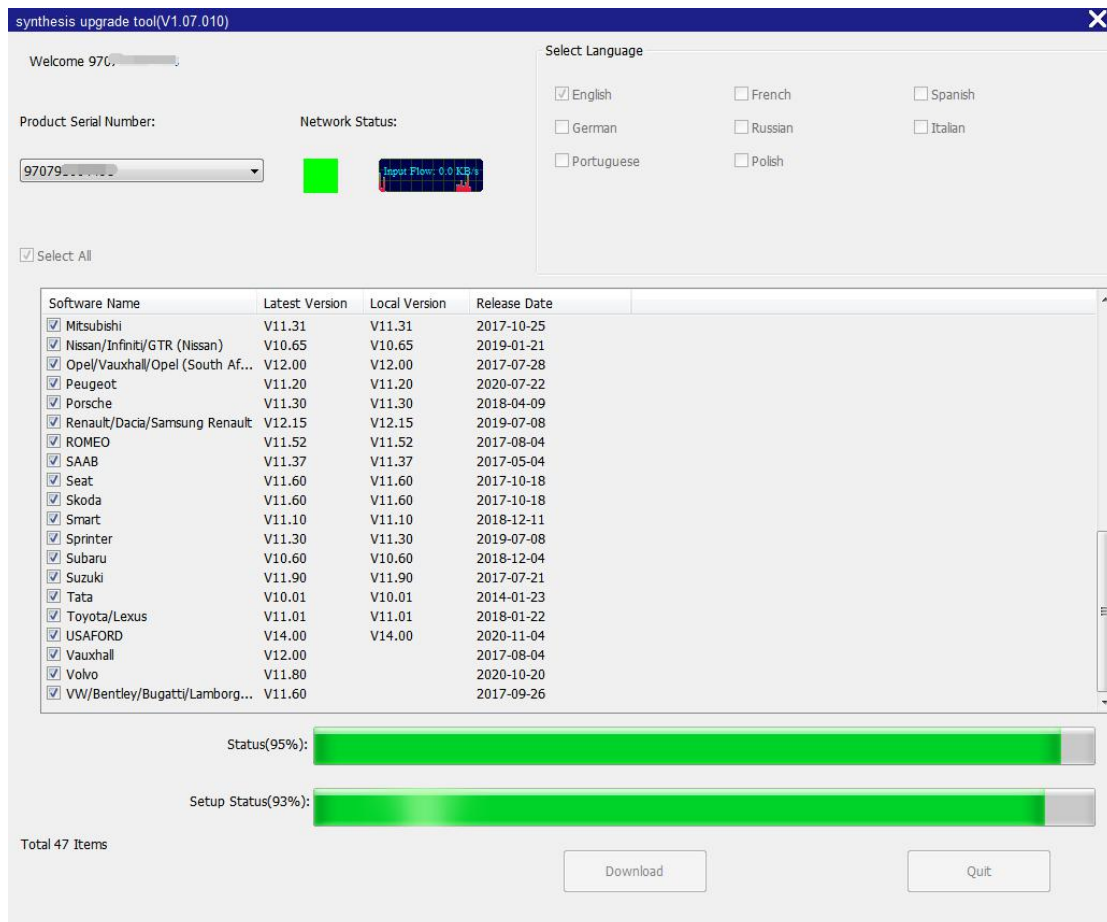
synthesis upgrade tool(V1.07.010)

Welcome 970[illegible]

Select Language

English
French
Spanish
German
Russian
Italian
Portuguese
Polish

Product Serial Number:

Network Status:

97079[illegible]

Input Flow: 0.0 KB/s

Select All

| Software Name | Latest Version | Local Version | Release Date |
|---|---|---|---|
| Mitsubishi | V11.31 | V11.31 | 2017-10-25 |
| Nissan/Infiniti/GTR (Nissan) | V10.65 | V10.65 | 2019-01-21 |
| Opel/Vauxhall/Opel (South Af... | V12.00 | V12.00 | 2017-07-28 |
| Peugeot | V11.20 | V11.20 | 2020-07-22 |
| Porsche | V11.30 | V11.30 | 2018-04-09 |
| Renault/Dacia/Samsung Renault | V12.15 | V12.15 | 2019-07-08 |
| ROMEO | V11.52 | V11.52 | 2017-08-04 |
| SAAB | V11.37 | V11.37 | 2017-05-04 |
| Seat | V11.60 | V11.60 | 2017-10-18 |
| Skoda | V11.60 | V11.60 | 2017-10-18 |
| Smart | V11.10 | V11.10 | 2018-12-11 |
| Sprinter | V11.30 | V11.30 | 2019-07-08 |
| Subaru | V10.60 | V10.60 | 2018-12-04 |
| Suzuki | V11.90 | V11.90 | 2017-07-21 |
| Tata | V10.01 | V10.01 | 2014-01-23 |
| Toyota/Lexus | V11.01 | V11.01 | 2018-01-22 |
| USAFORD | V14.00 | V14.00 | 2020-11-04 |
| Vauxhall | V12.00 | | 2017-08-04 |
| Volvo | V11.80 | | 2020-10-20 |
| VW/Bentley/Bugatti/Lamborg... | V11.60 | | 2017-09-26 |

Status(95%):

Setup Status(93%):

Total 47 Items

Download

Quit